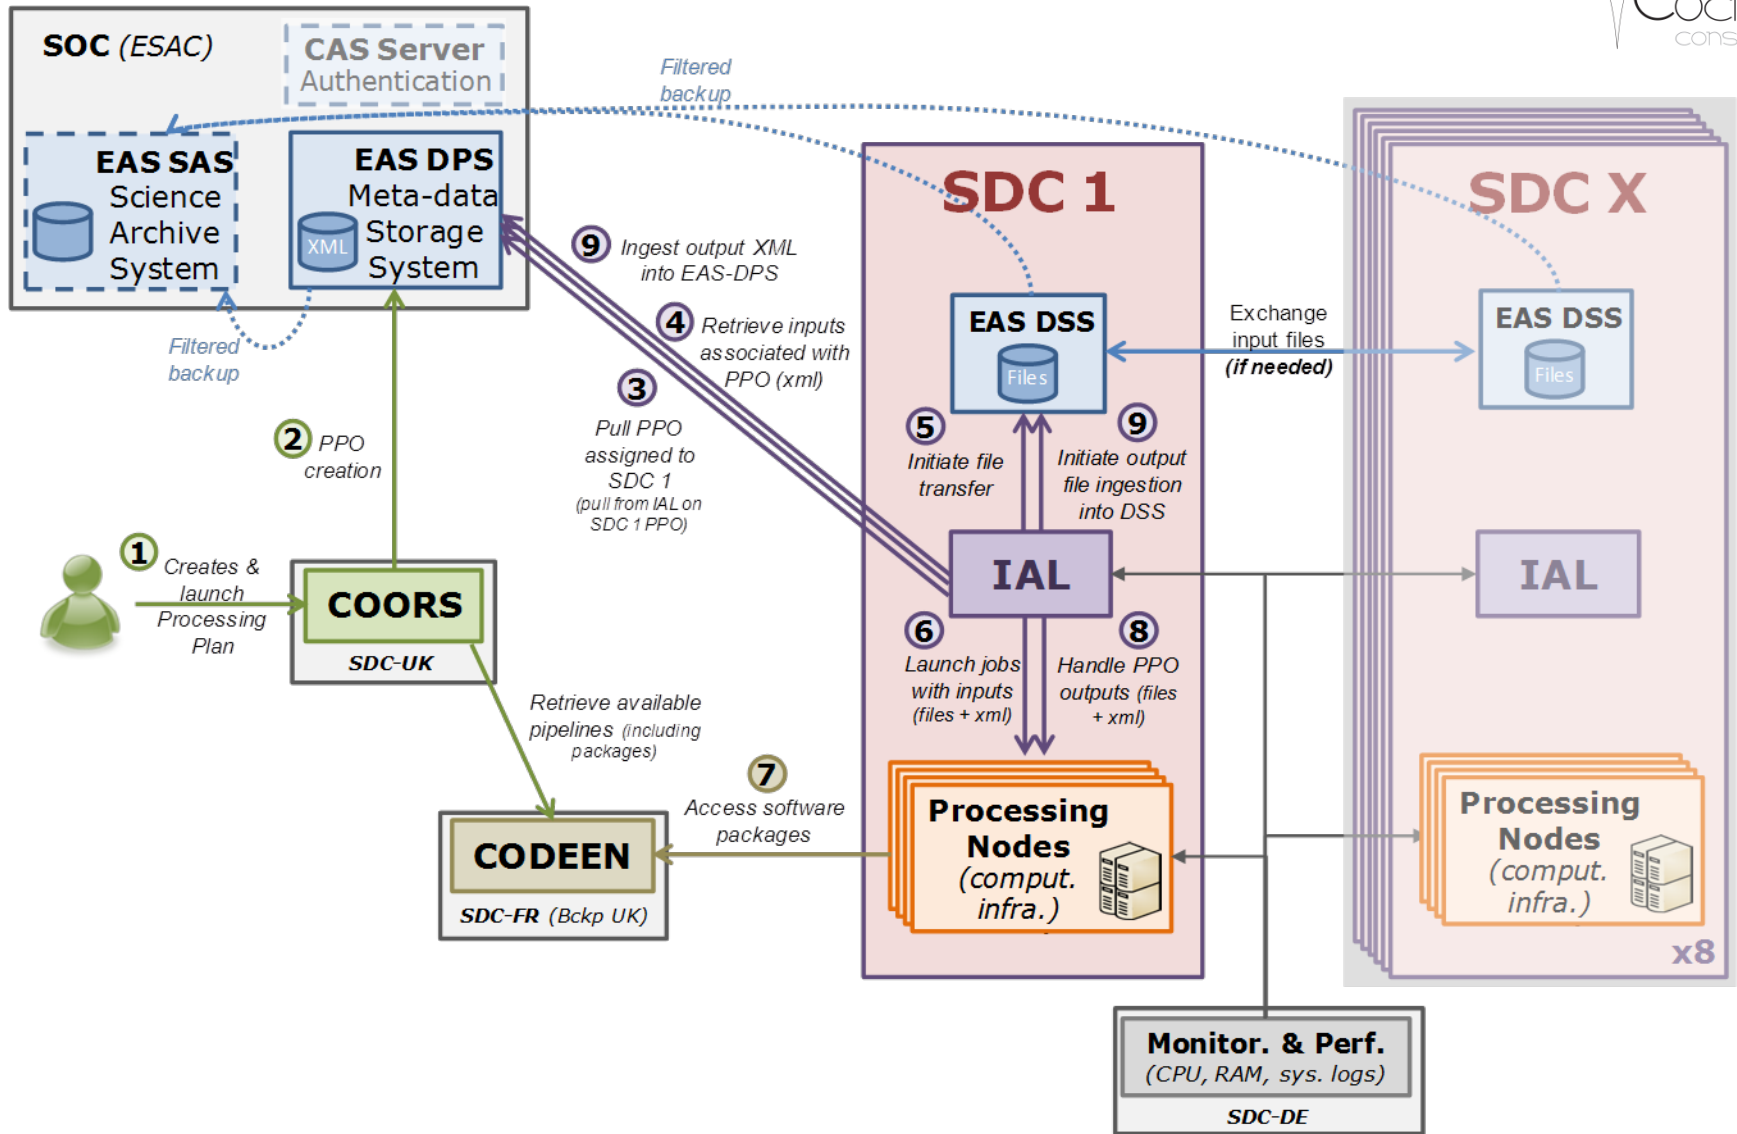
SOC (ESAC)

CAS Server
Authentication

EAS SAS
Science
Archive
System

EAS DPS
Meta-data
Storage
System

XML

Filtered backup

Filtered backup

SDC 1

SDC X

9 Ingest output XML into EAS-DPS

4 Retrieve inputs associated with PPO (xml)

3 Pull PPO assigned to SDC 1 (pull from IAL on SDC 1 PPO)

EAS DSS

Files

Exchange input files (if needed)

EAS DSS

Files

5 Initiate file transfer

9 Initiate output file ingestion into DSS

2 PPO creation

1 Creates & launch Processing Plan

COORS

SDC-UK

IAL

IAL

6 Launch jobs with inputs (files + xml)

8 Handle PPO outputs (files + xml)

Retrieve available pipelines (including packages)

7 Access software packages

CODEEN

SDC-FR (Bckp UK)

Processing Nodes (comput. infra.)

Processing Nodes (comput. infra.)

x8

Monitor. & Perf.
(CPU, RAM, sys. logs)

SDC-DE

Coo
cons